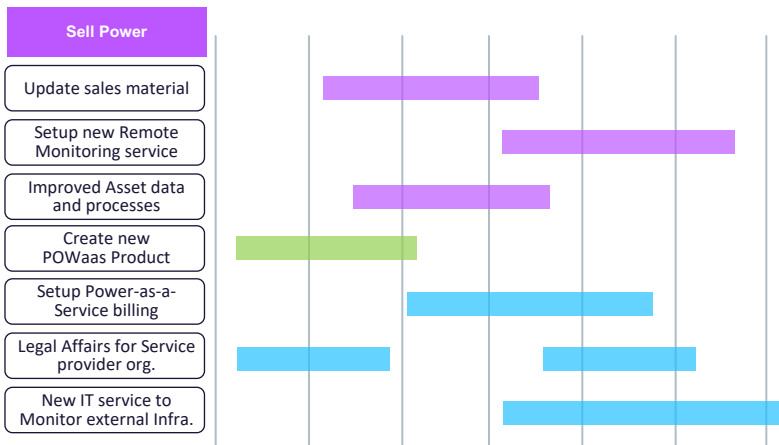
Sell Power

Update sales material

Setup new Remote Monitoring service

Improved Asset data and processes

Create new POWaas Product

Setup Power-as-a-Service billing

Legal Affairs for Service provider org.

New IT service to Monitor external Infra.